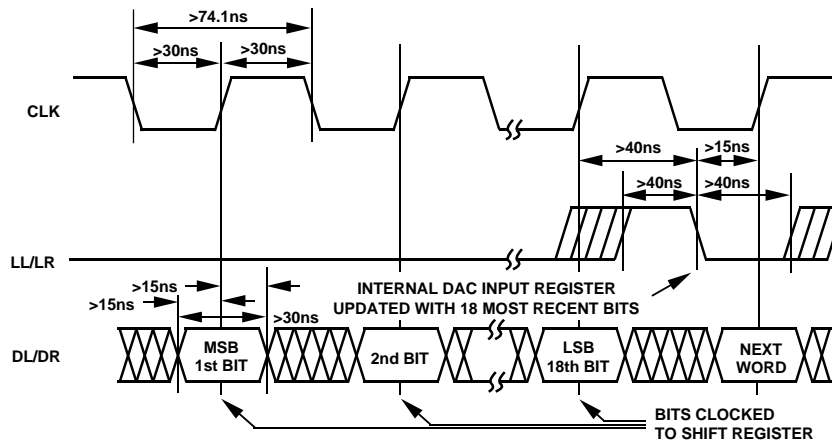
>74.1ns
>30ns
>30ns
CLK
>40ns
>15ns
>40ns
>40ns
LL/LR
INTERNAL DAC INPUT REGISTER UPDATED WITH 18 MOST RECENT BITS
>15ns
>15ns
>30ns
DL/DR
MSB 1st BIT
2nd BIT
LSB 18th BIT
NEXT WORD
BITS CLOCKED TO SHIFT REGISTER